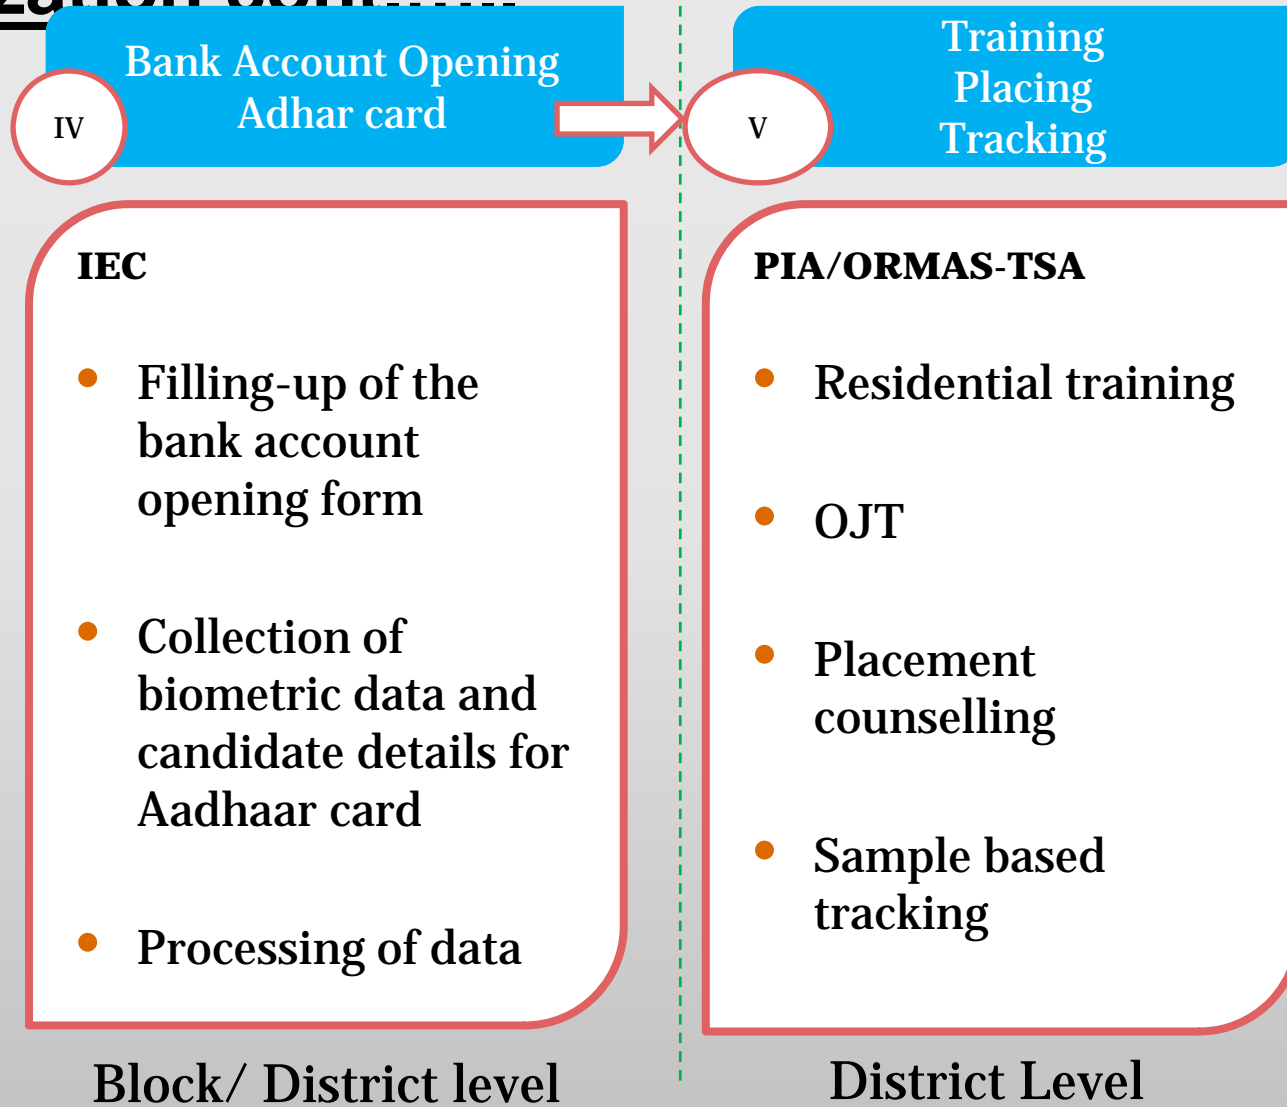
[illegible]

IV

Bank Account Opening
Adhar card

IEC

- Filling-up of the bank account opening form
- Collection of biometric data and candidate details for Aadhaar card
- Processing of data

Block/ District level

V

Training
Placing
Tracking

PIA/ORMAS-TSA

- Residential training
- OJT
- Placement counselling
- Sample based tracking

District Level